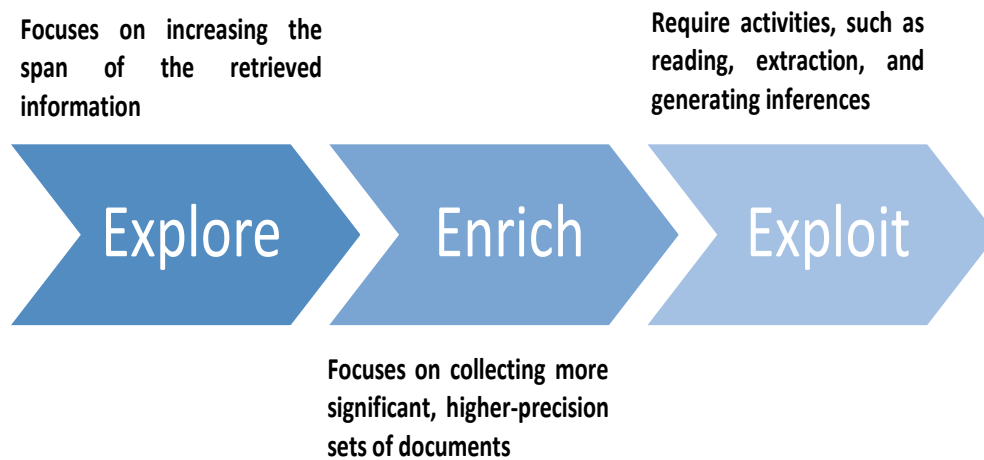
Focuses on increasing the span of the retrieved information

Require activities, such as reading, extraction, and generating inferences

Explore

Enrich

Exploit

Focuses on collecting more significant, higher-precision sets of documents